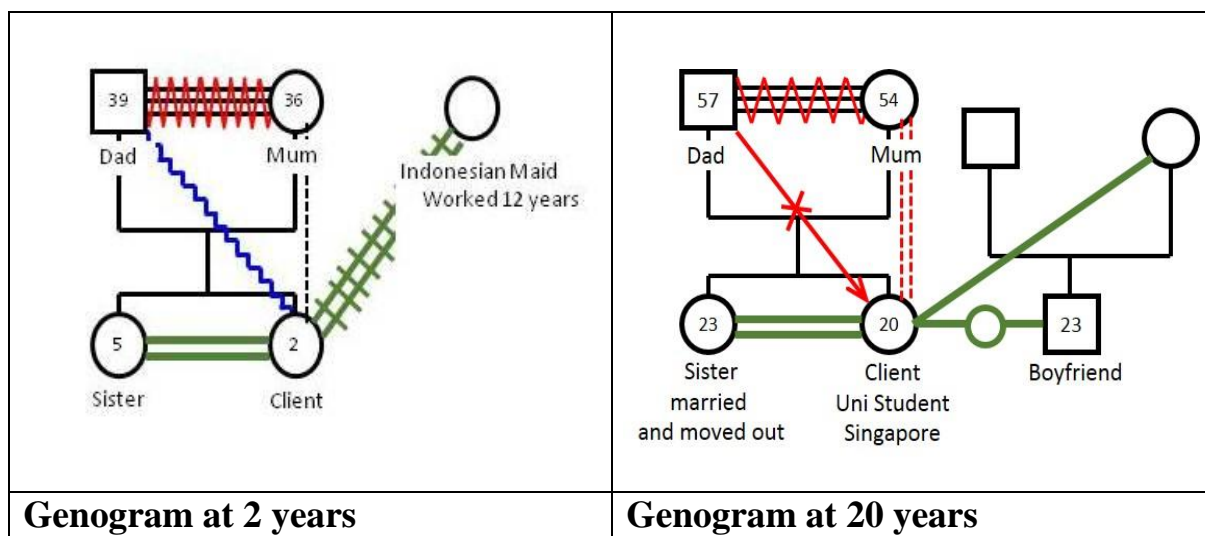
| 39 Dad 36 Mum Indonesian Maid Worked 12 years 5 Sister 2 Client | 57 Dad 54 Mum 23 Sister married and moved out 20 Client Uni Student Singapore 23 Boyfriend |
|---|---|
| **Genogram at 2 years** | **Genogram at 20 years** |